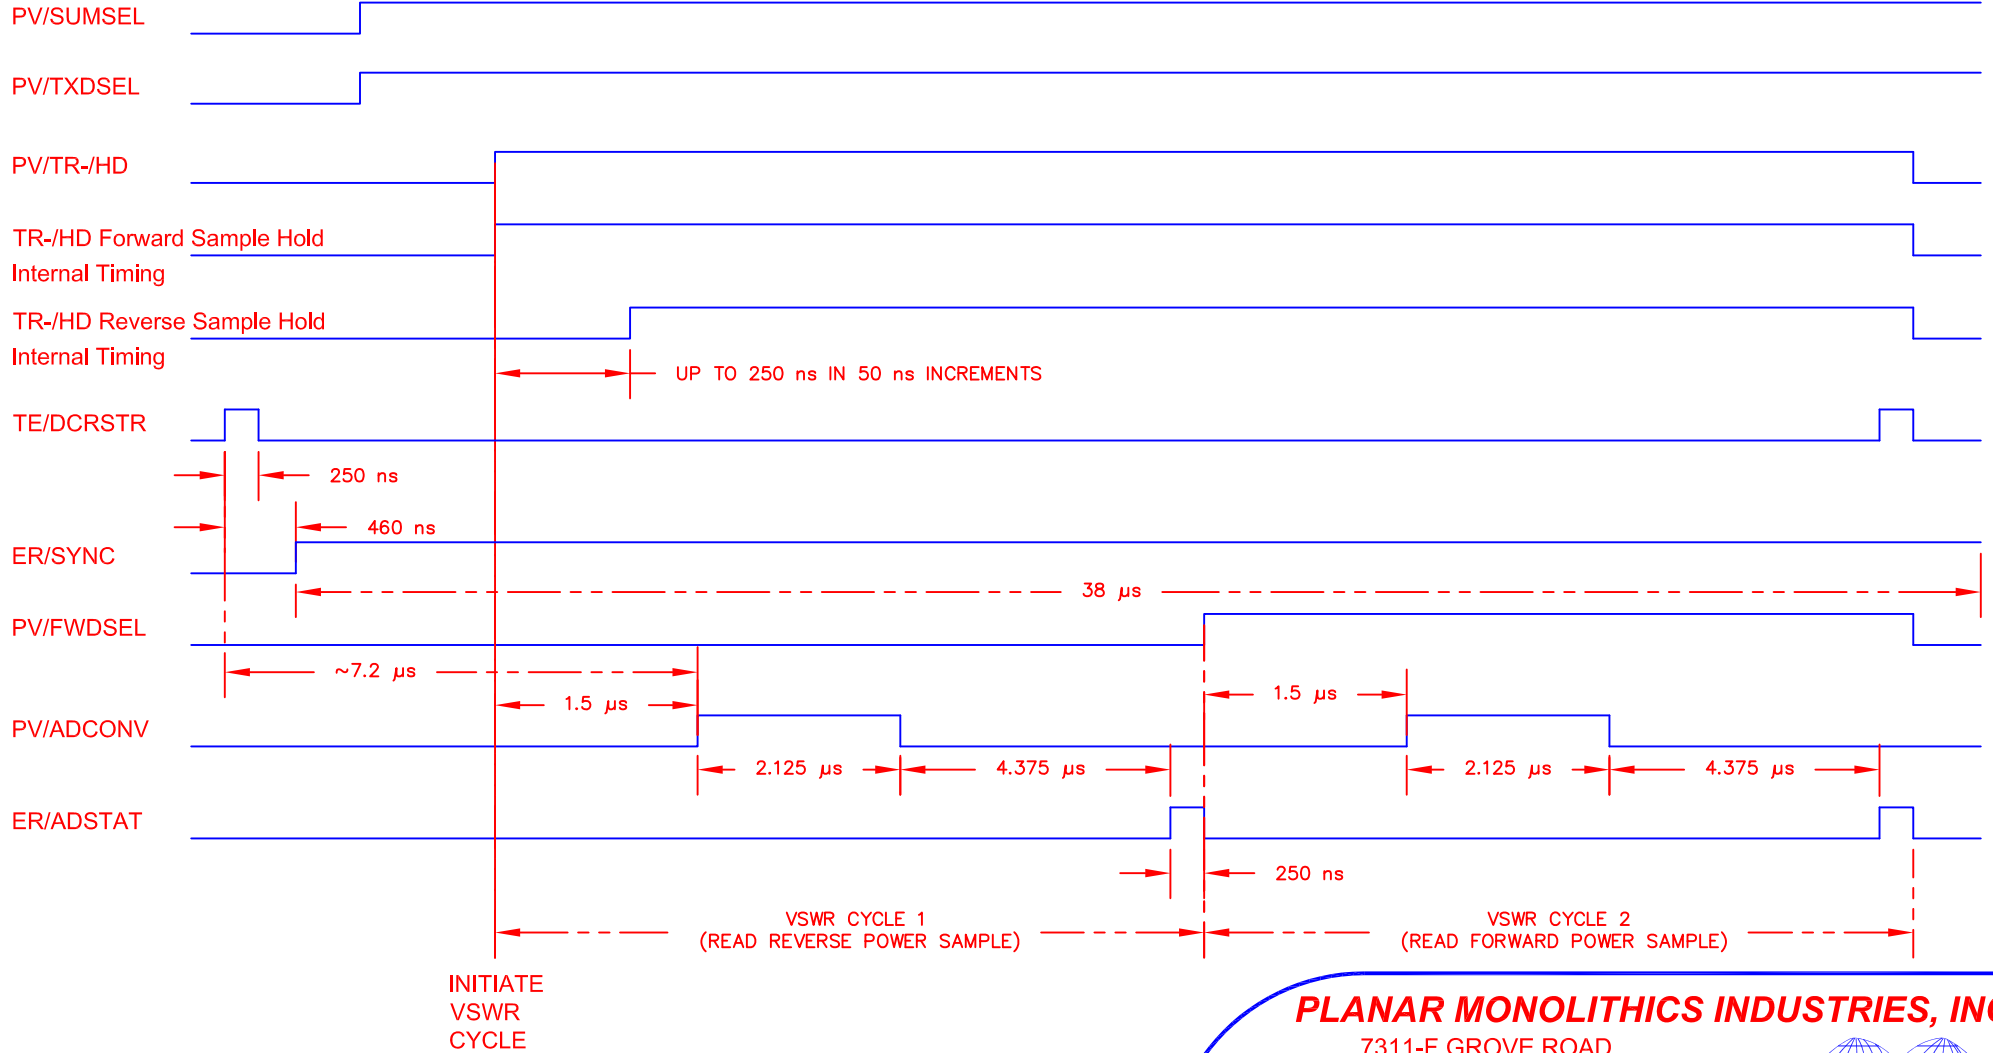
PV/SUMSEL

PV/TXDSEL

PV/TR-/HD

TR-/HD Forward Sample Hold
Internal Timing

TR-/HD Reverse Sample Hold
Internal Timing

UP TO 250 ns IN 50 ns INCREMENTS

TE/DCRSTR

250 ns

460 ns

ER/SYNC

38 $\mu$s

PV/FWDSEL

~7.2 $\mu$s

1.5 $\mu$s

1.5 $\mu$s

PV/ADCONV

2.125 $\mu$s

4.375 $\mu$s

2.125 $\mu$s

4.375 $\mu$s

ER/ADSTAT

250 ns

VSWR CYCLE 1
(READ REVERSE POWER SAMPLE)

VSWR CYCLE 2
(READ FORWARD POWER SAMPLE)

INITIATE
VSWR
CYCLE

PLANAR MONOLITHICS INDUSTRIES, IN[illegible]
7311-F GROVE ROAD